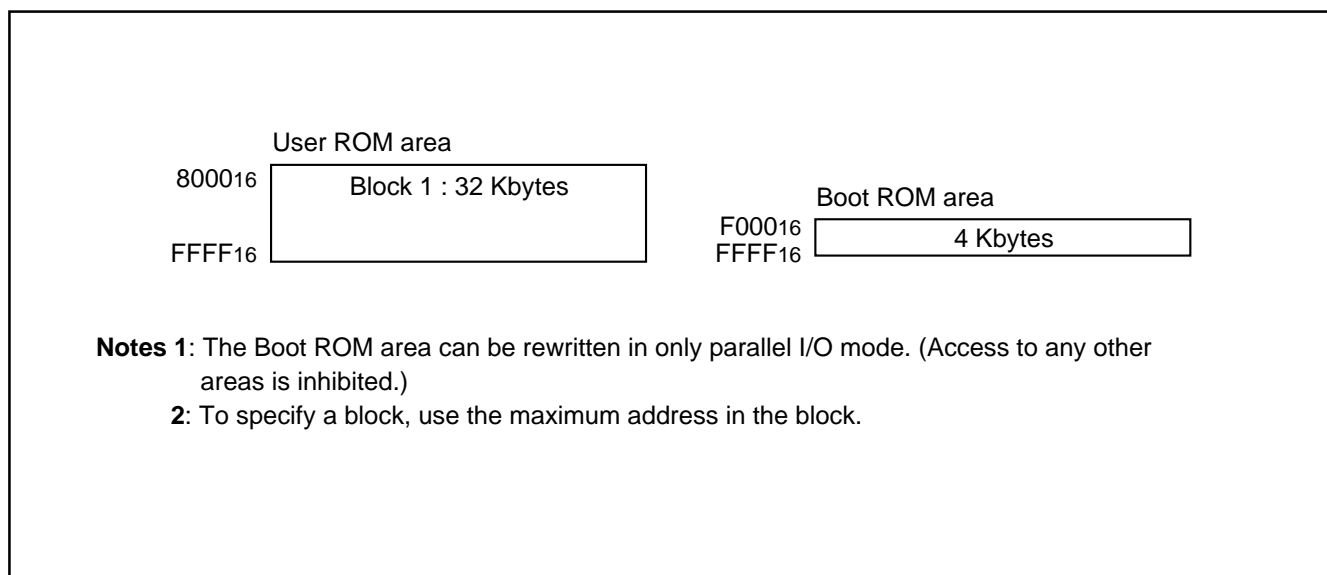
User ROM area

$8000_{16}$

Block 1 : 32 Kbytes

$FFFF_{16}$

Boot ROM area

$F000_{16}$

4 Kbytes

$FFFF_{16}$

**Notes 1**: The Boot ROM area can be rewritten in only parallel I/O mode. (Access to any other areas is inhibited.)

**2**: To specify a block, use the maximum address in the block.